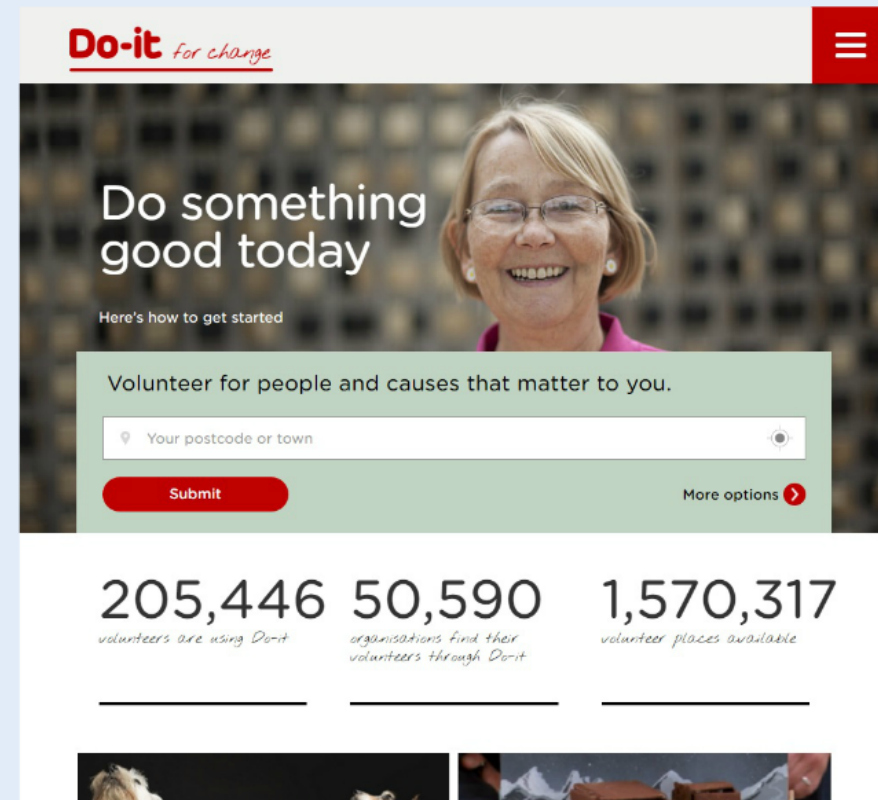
Do-it for change

Do something good today

Here's how to get started

Volunteer for people and causes that matter to you.

Your postcode or town

Submit

More options

205,446
volunteers are using Do-it

50,590
organisations find their volunteers through Do-it

1,570,317
volunteer places available